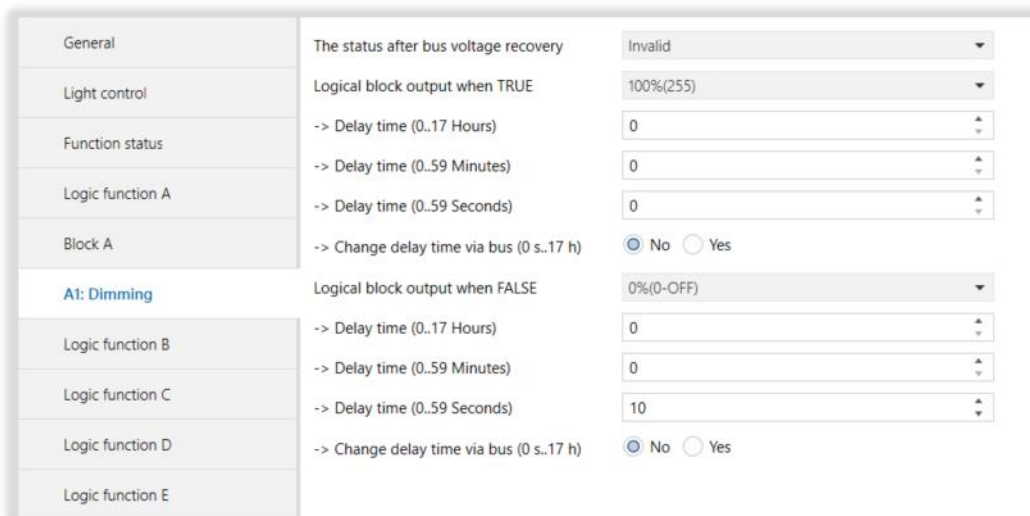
General
Light control
Function status
Logic function A
Block A
A1: Dimming
Logic function B
Logic function C
Logic function D
Logic function E

| | |
|---|---|
| The status after bus voltage recovery | Invalid |
| Logical block output when TRUE | 100%(255) |
| -> Delay time (0..17 Hours) | 0 |
| -> Delay time (0..59 Minutes) | 0 |
| -> Delay time (0..59 Seconds) | 0 |
| -> Change delay time via bus (0 s..17 h) | No Yes |
| Logical block output when FALSE | 0%(0-OFF) |
| -> Delay time (0..17 Hours) | 0 |
| -> Delay time (0..59 Minutes) | 0 |
| -> Delay time (0..59 Seconds) | 10 |
| -> Change delay time via bus (0 s..17 h) | No Yes |